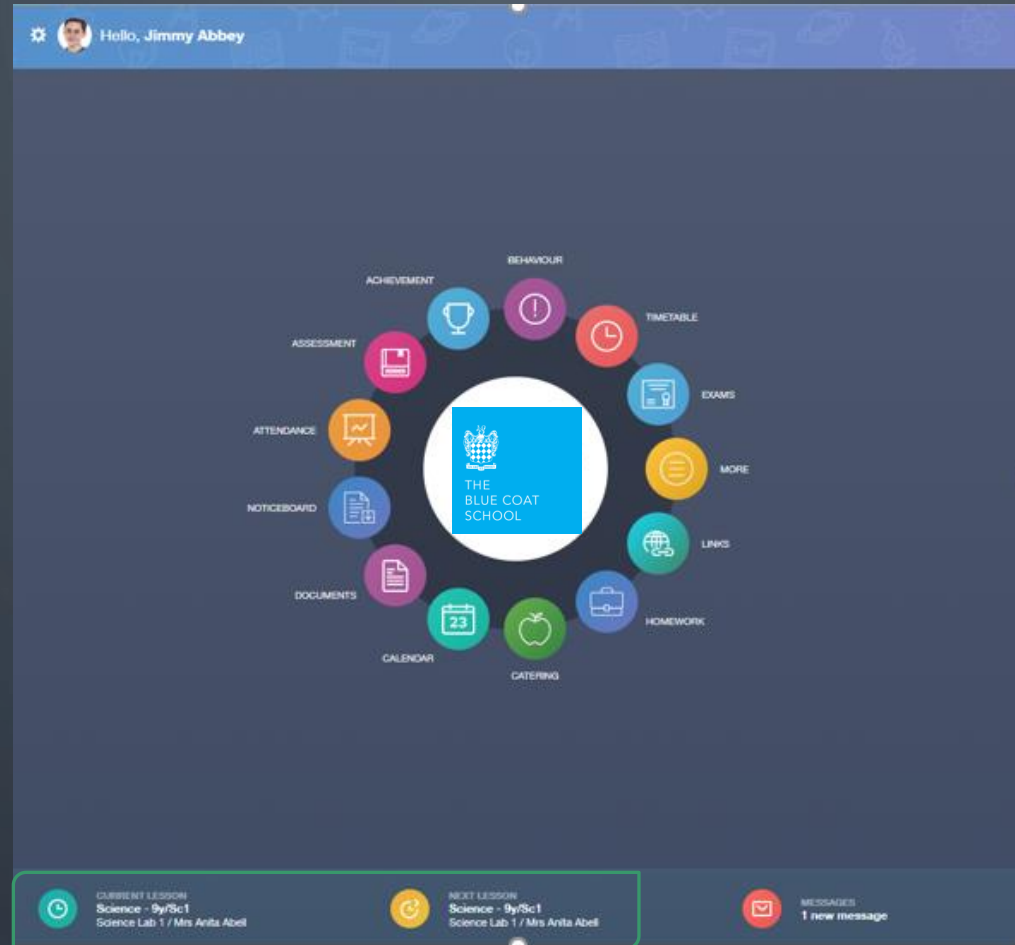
Hello, Jimmy Abbey

BEHAVIOUR
ACHIEVEMENT
TIMETABLE
ASSESSMENT
EXAMS
ATTENDANCE
MORE
NOTICEBOARD
LINKS
DOCUMENTS
HOMEWORK
CALENDAR
23
CATERING

THE BLUE COAT SCHOOL

CURRENT LESSON
Science - 9y/Sc1
Science Lab 1 / Mrs Anita Abell

NEXT LESSON
Science - 9y/Sc1
Science Lab 1 / Mrs Anita Abell

MESSAGES
1 new message